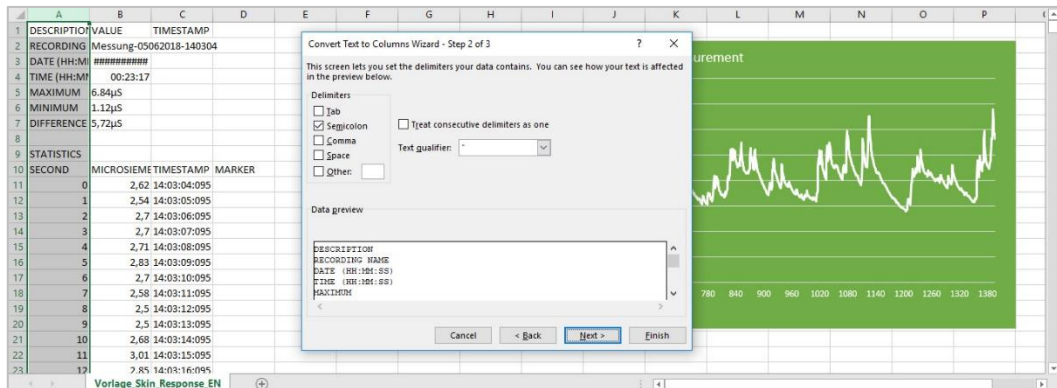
| | A | B | C | D | E | F | G | H | I | J | K | L | M | N | O | P |
|---|---|---|---|---|---|---|---|---|---|---|---|---|---|---|---|---|
| 1 | DESCRIPTION | VALUE | TIMESTAMP | | | | | | | | | | | | | |
| 2 | RECORDING | Messung-05062018-140304 | | | | | | | | | | | | | | |
| 3 | DATE (HH:MI | ########## | | | | | | | | | | | | | | |
| 4 | TIME (HH:MI | 00:23:17 | | | | | | | | | | | | | | |
| 5 | MAXIMUM | 6.84µS | | | | | | | | | | | | | | |
| 6 | MINIMUM | 1.12µS | | | | | | | | | | | | | | |
| 7 | DIFFERENCE | 5,72µS | | | | | | | | | | | | | | |
| 8 | | | | | | | | | | | | | | | | |
| 9 | STATISTICS | | | | | | | | | | | | | | | |
| 10 | SECOND | MICROSIEME | TIMESTAMP | MARKER | | | | | | | | | | | | |
| 11 | 0 | 2,62 | 14:03:04:095 | | | | | | | | | | | | | |
| 12 | 1 | 2,54 | 14:03:05:095 | | | | | | | | | | | | | |
| 13 | 2 | 2,7 | 14:03:06:095 | | | | | | | | | | | | | |
| 14 | 3 | 2,7 | 14:03:07:095 | | | | | | | | | | | | | |
| 15 | 4 | 2,71 | 14:03:08:095 | | | | | | | | | | | | | |
| 16 | 5 | 2,83 | 14:03:09:095 | | | | | | | | | | | | | |
| 17 | 6 | 2,7 | 14:03:10:095 | | | | | | | | | | | | | |
| 18 | 7 | 2,58 | 14:03:11:095 | | | | | | | | | | | | | |
| 19 | 8 | 2,5 | 14:03:12:095 | | | | | | | | | | | | | |
| 20 | 9 | 2,5 | 14:03:13:095 | | | | | | | | | | | | | |
| 21 | 10 | 2,68 | 14:03:14:095 | | | | | | | | | | | | | |
| 22 | 11 | 3,01 | 14:03:15:095 | | | | | | | | | | | | | |
| 23 | 12 | 2,85 | 14:03:16:095 | | | | | | | | | | | | | |

urement

780 840 900 960 1020 1080 1140 1200 1260 1320 1380

Convert Text to Columns Wizard - Step 2 of 3 ? ×

This screen lets you set the delimiters your data contains. You can see how your text is affected in the preview below.

Delimiters
☐ Tab
☑ Semicolon
☐ Comma
☐ Space
☐ Other:

☐ Treat consecutive delimiters as one

Text qualifier: "

Data preview

DESCRIPTION
RECORDING NAME
DATE (HH:MM:SS)
TIME (HH:MM:SS)
MAXIMUM

Cancel | < Back | Next > | Finish

Vorlage_Skin_Response_EN